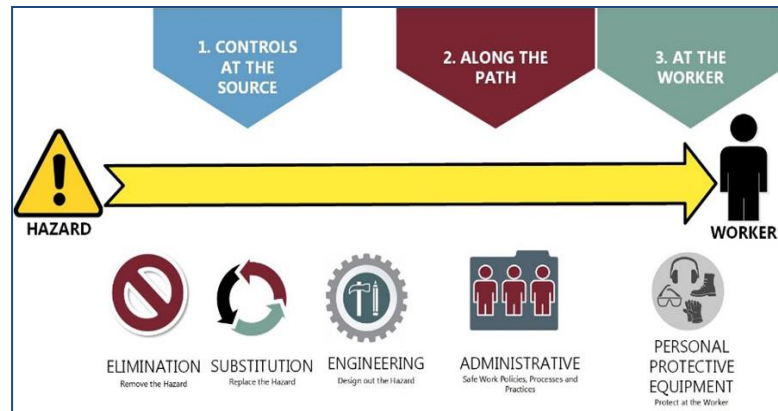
1. CONTROLS AT THE SOURCE

2. ALONG THE PATH

3. AT THE WORKER

HAZARD

WORKER

ELIMINATION
Remove the Hazard

SUBSTITUTION
Replace the Hazard

ENGINEERING
Design out the Hazard

ADMINISTRATIVE
Safe Work Policies, Processes and Practices

PERSONAL PROTECTIVE EQUIPMENT
Protect at the Worker